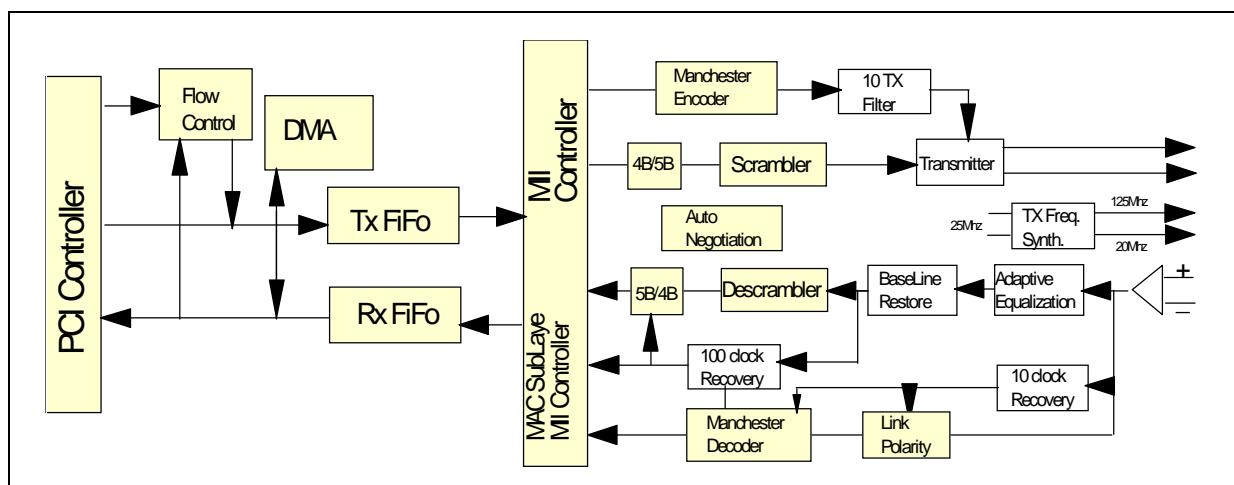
PCI Controller

Flow Control

DMA

Tx FiFo

Rx FiFo

MII Controller

MAC SubLaye MII Controller

Manchester Encoder

10 TX Filter

4B/5B

Scrambler

Transmitter

Auto Negotiation

25Mhz

TX Freq. Synth.

125Mhz

20Mhz

5B/4B

Descrambler

BaseLine Restore

Adaptive Equalization

+

−

100 clock Recovery

10 clock Recovery

Manchester Decoder

Link Polarity